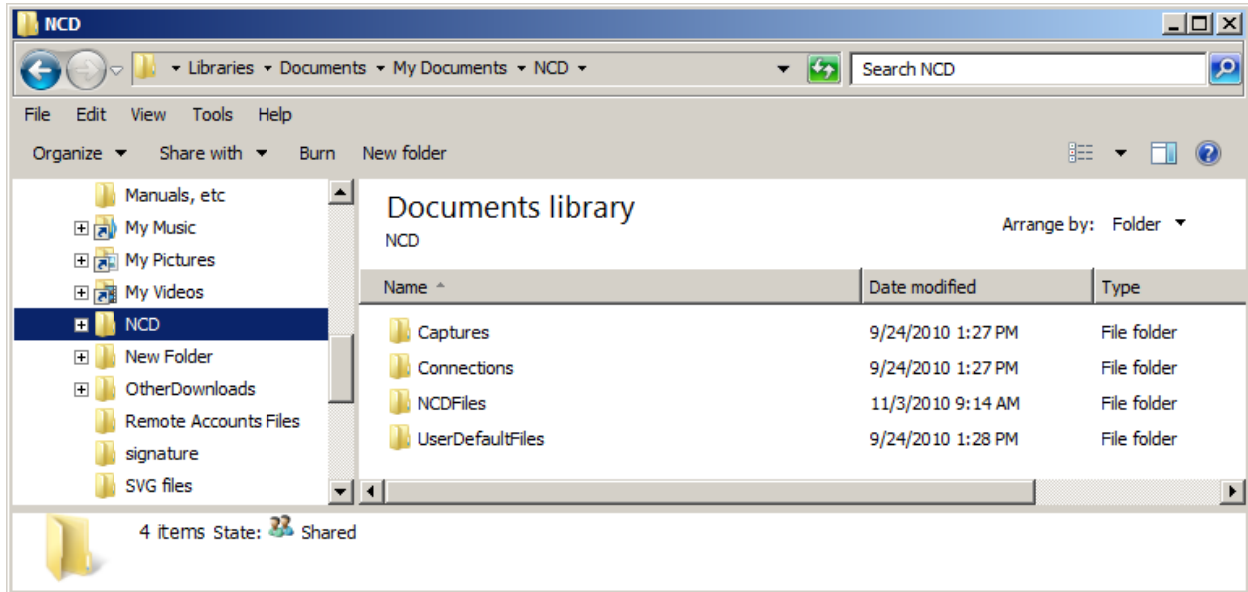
NCD

▸ Libraries ▸ Documents ▸ My Documents ▸ NCD ▸

Search NCD

File Edit View Tools Help

Organize ▾ Share with ▾ Burn New folder

Manuals, etc
My Music
My Pictures
My Videos
NCD
New Folder
OtherDownloads
Remote Accounts Files
signature
SVG files

Documents library
NCD

Arrange by: Folder ▾

| Name | Date modified | Type |
|---|---|---|
| Captures | 9/24/2010 1:27 PM | File folder |
| Connections | 9/24/2010 1:27 PM | File folder |
| NCDFiles | 11/3/2010 9:14 AM | File folder |
| UserDefaultFiles | 9/24/2010 1:28 PM | File folder |

4 items State: Shared